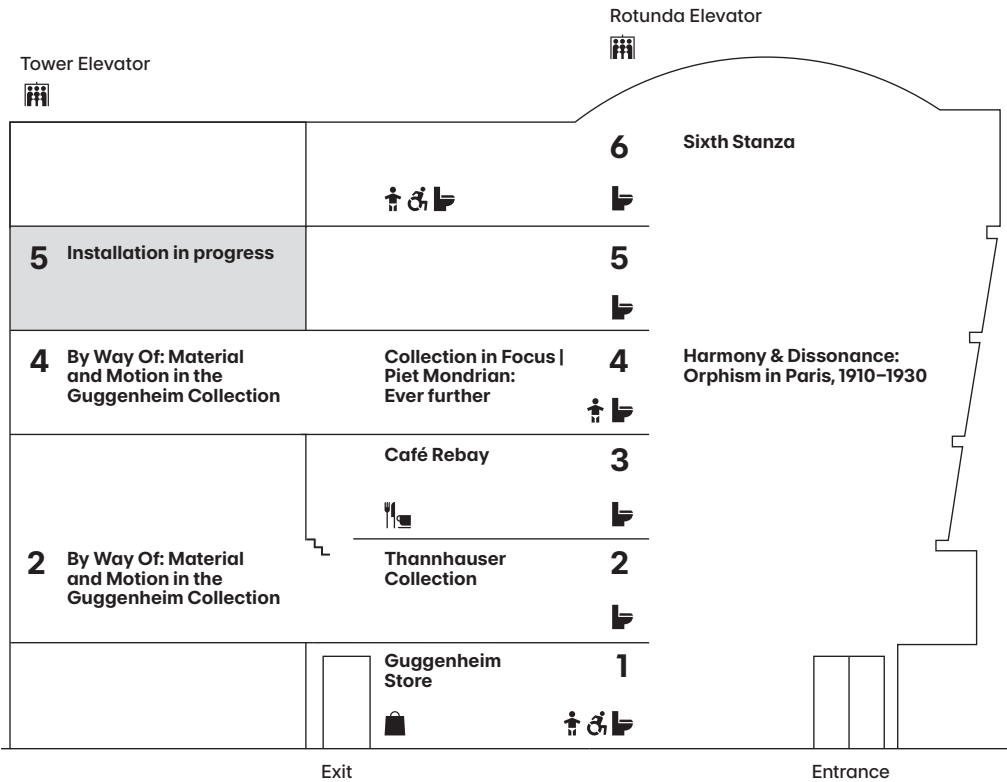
Rotunda Elevator

Tower Elevator

6

Sixth Stanza

5 Installation in progress

5

4 By Way Of: Material and Motion in the Guggenheim Collection

Collection in Focus | Piet Mondrian: Ever further

4

Harmony & Dissonance: Orphism in Paris, 1910–1930

Café Rebay

3

2 By Way Of: Material and Motion in the Guggenheim Collection

Thannhauser Collection

2

Guggenheim Store

1

Exit

Entrance